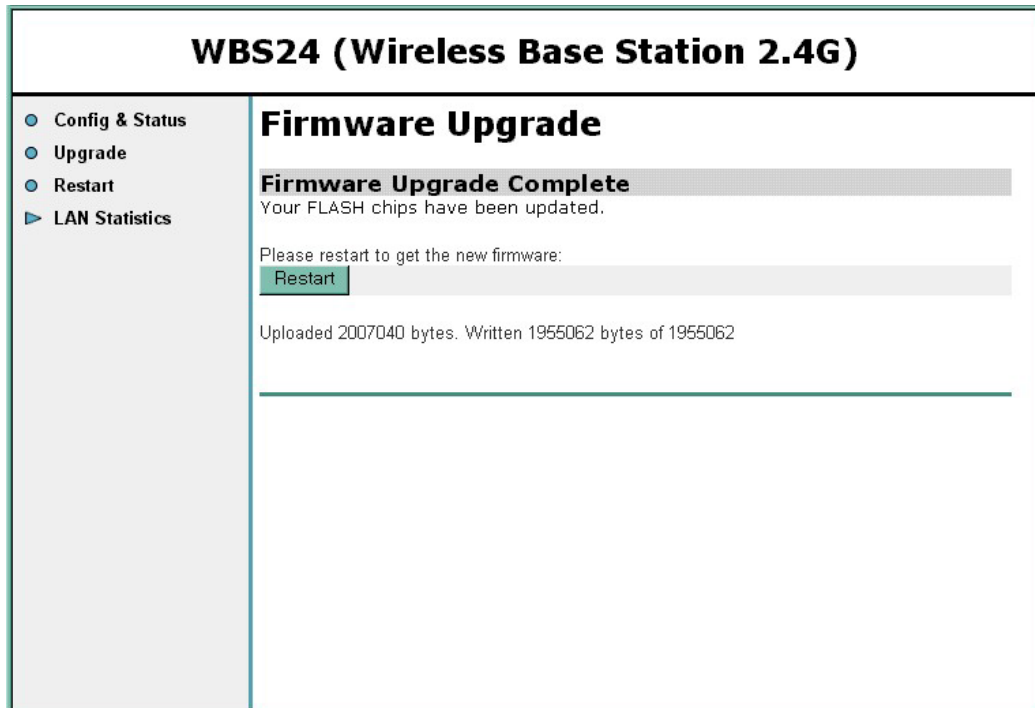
WBS24 (Wireless Base Station 2.4G)

Config & Status
Upgrade
Restart
LAN Statistics

Firmware Upgrade

Firmware Upgrade Complete
Your FLASH chips have been updated.

Please restart to get the new firmware:
Restart

Uploaded 2007040 bytes. Written 1955062 bytes of 1955062